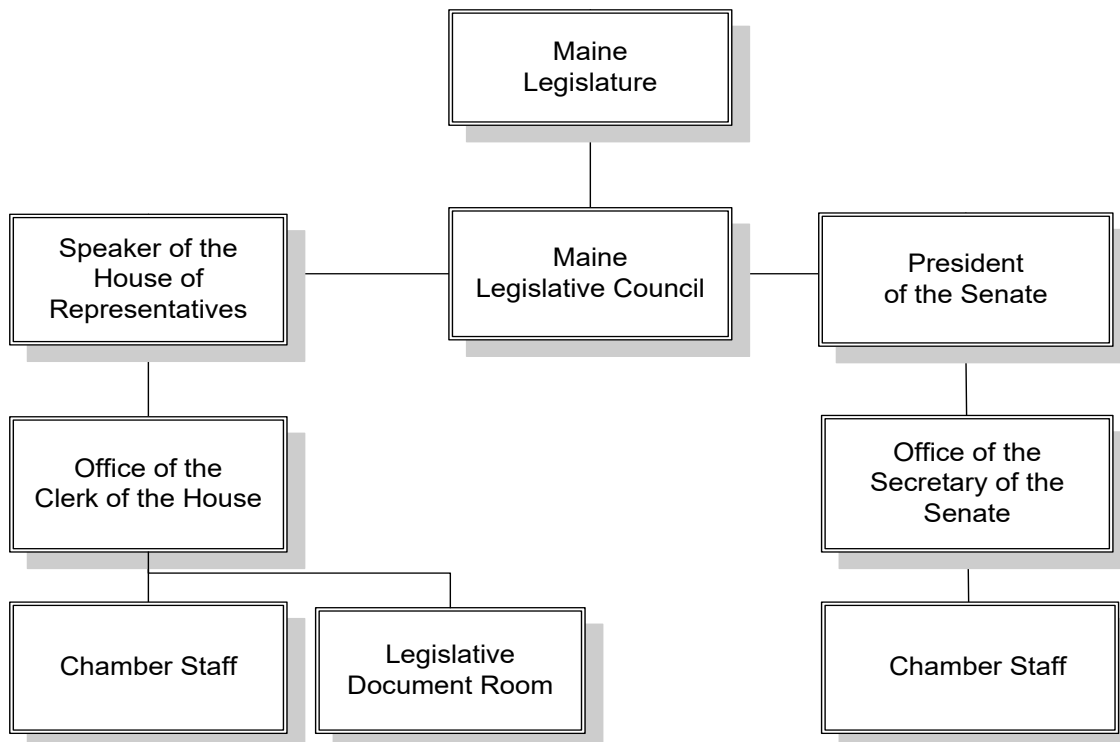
Maine Legislature

Speaker of the House of Representatives

Maine Legislative Council

President of the Senate

Office of the Clerk of the House

Office of the Secretary of the Senate

Chamber Staff

Legislative Document Room

Chamber Staff